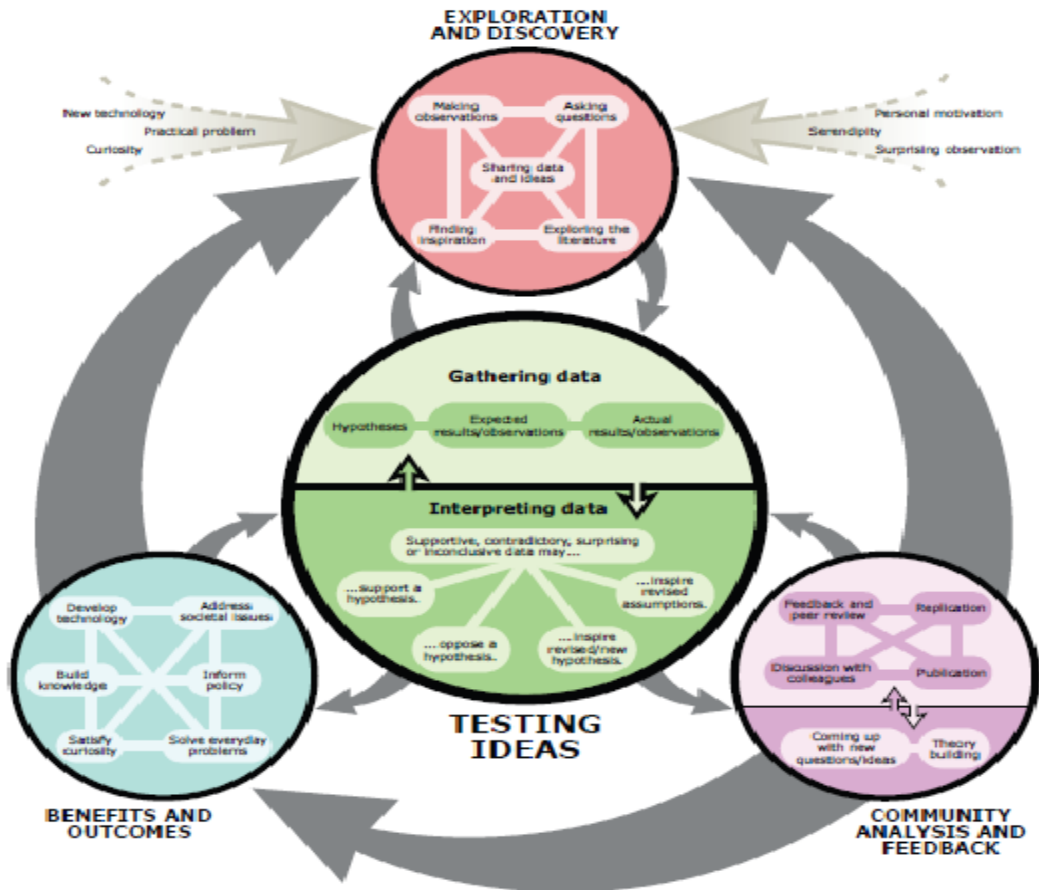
EXPLORATION AND DISCOVERY

New technology
Practical problem
Curiosity

Personal motivation
Serendipity
Surprising observation

Making observations
Asking questions
Sharing data and ideas
Finding inspiration
Exploring the literature

Gathering data

Hypotheses
Expected results/observations
Actual results/observations

Interpreting data

Supportive, contradictory, surprising or inconclusive data may...
...support a hypothesis.
...inspire revised assumptions.
...oppose a hypothesis.
...inspire revised/new hypothesis.

TESTING IDEAS

Develop technology
Address societal issues
Build knowledge
Inform policy
Satisfy curiosity
Solve everyday problems

BENEFITS AND OUTCOMES

Feedback and peer review
Replication
Discussion with colleagues
Publication
Coming up with new questions/ideas
Theory building

COMMUNITY ANALYSIS AND FEEDBACK